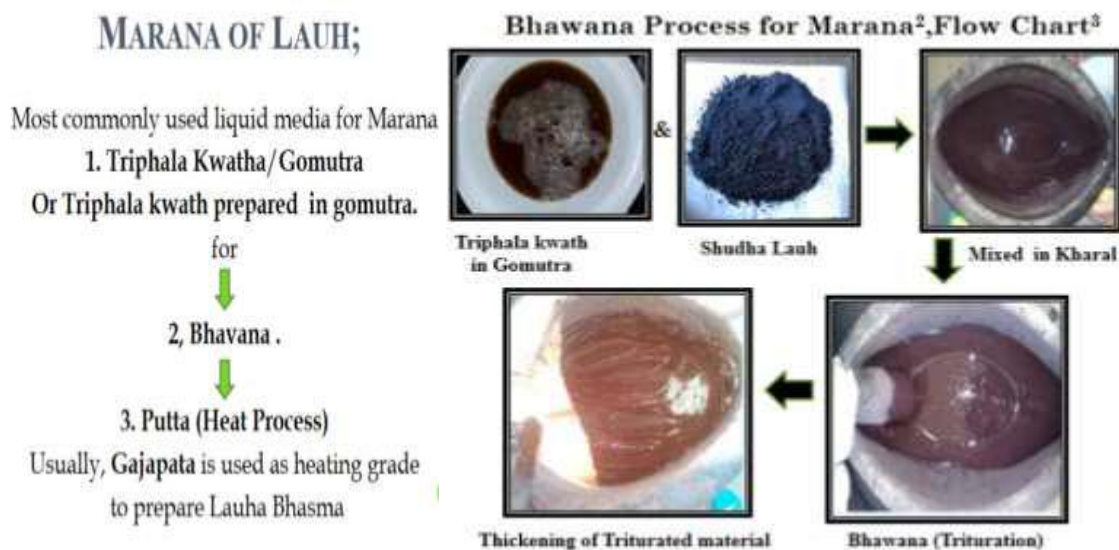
MARANA OF LAUH;

Most commonly used liquid media for Marana

1. Triphala Kwatha/Gomutra

Or Triphala kwath prepared in gomutra.

for

2, Bhavana .

3. Putta (Heat Process)

Usually, Gajapata is used as heating grade to prepare Lauha Bhasma

Bhawana Process for Marana$^2$,Flow Chart$^3$

&

Triphala kwath in Gomutra

Shudha Lauh

Mixed in Kharal

Thickening of Triturated material

Bhawana (Trituration)